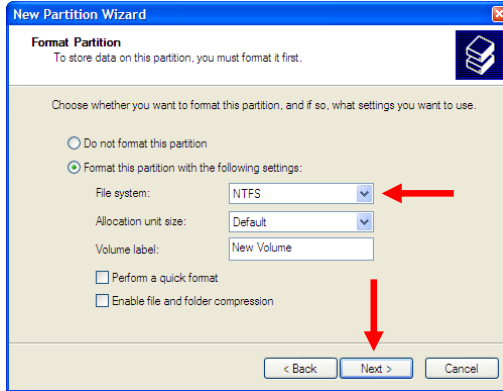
New Partition Wizard

Format Partition
To store data on this partition, you must format it first.

Choose whether you want to format this partition, and if so, what settings you want to use.

Do not format this partition

Format this partition with the following settings:

File system: NTFS

Allocation unit size: Default

Volume label: New Volume

Perform a quick format

Enable file and folder compression

< Back Next > Cancel